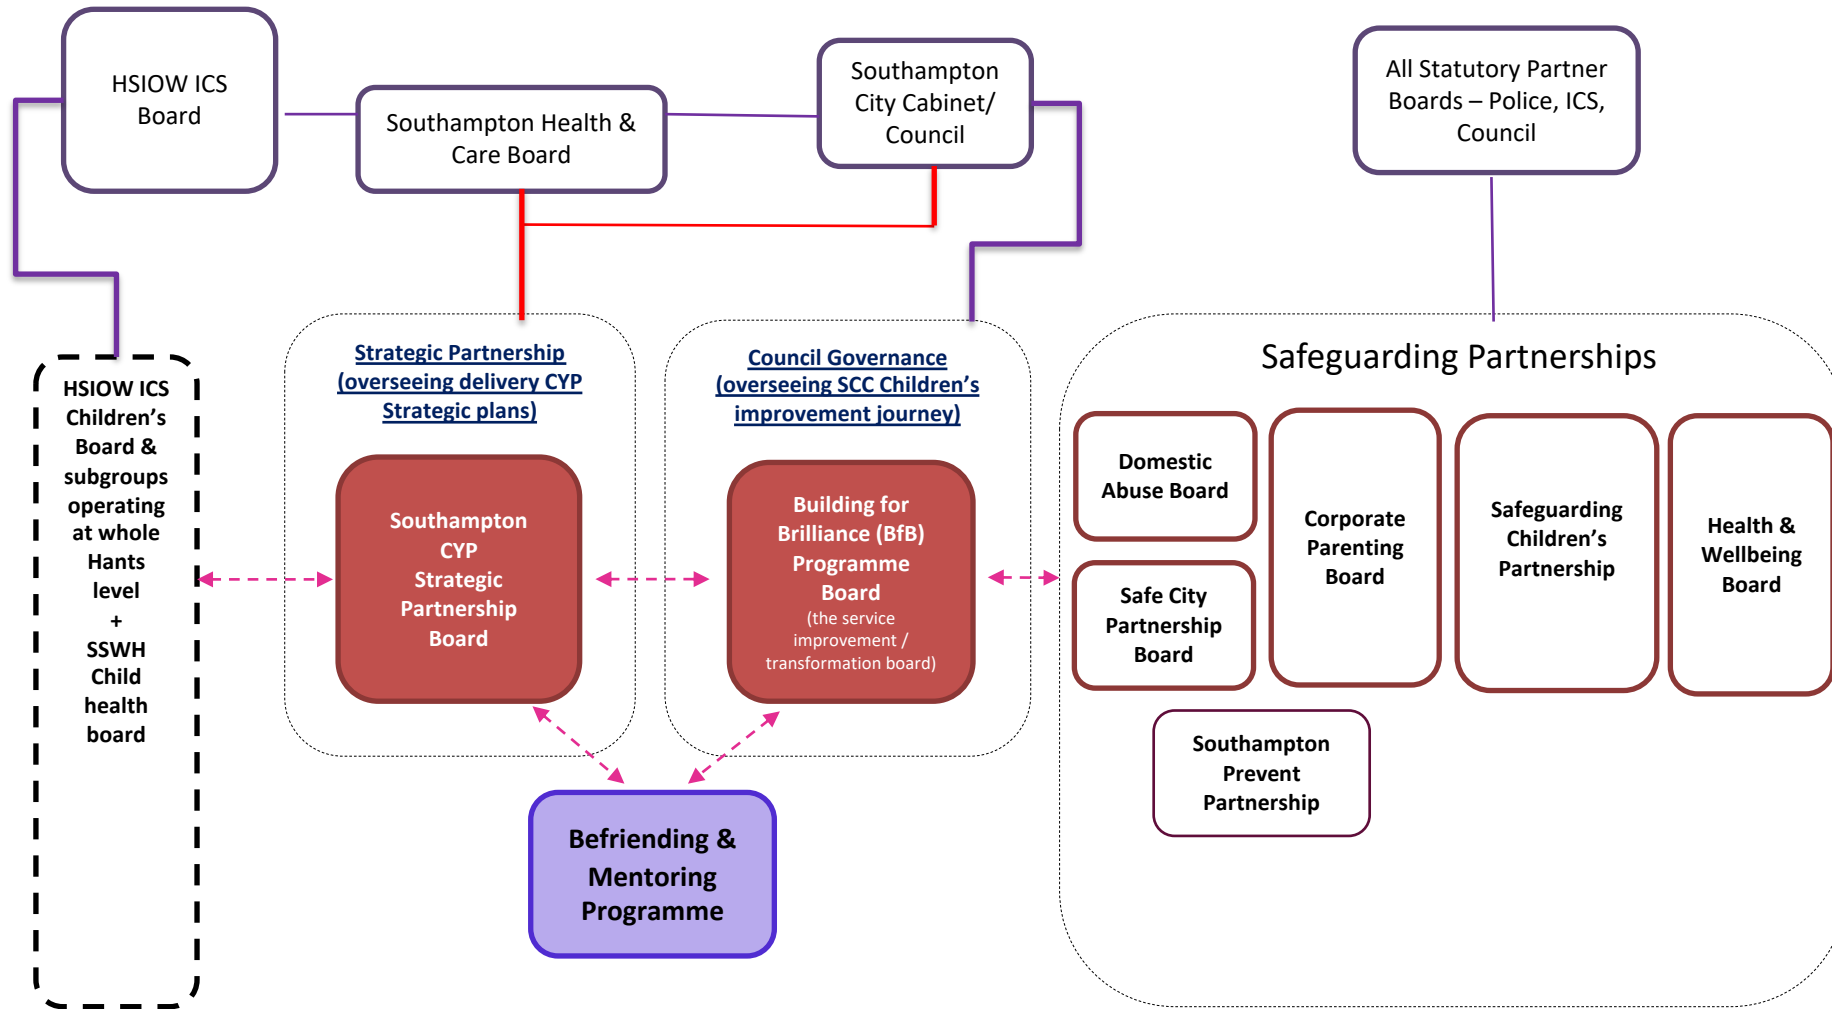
HSIOW ICS Board

Southampton Health & Care Board

Southampton City Cabinet/ Council

All Statutory Partner Boards – Police, ICS, Council

HSIOW ICS Children's Board & subgroups operating at whole Hants level + SSWH Child health board

Strategic Partnership (overseeing delivery CYP Strategic plans)

Southampton CYP Strategic Partnership Board

Council Governance (overseeing SCC Children's improvement journey)

Building for Brilliance (BfB) Programme Board (the service improvement / transformation board)

Befriending & Mentoring Programme

Safeguarding Partnerships

Domestic Abuse Board

Safe City Partnership Board

Corporate Parenting Board

Safeguarding Children's Partnership

Health & Wellbeing Board

Southampton Prevent Partnership